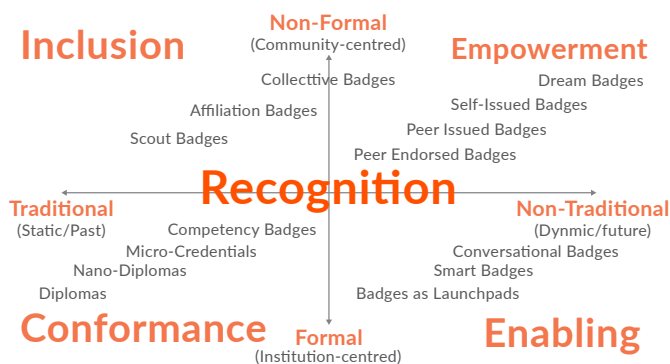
Non-Formal
(Community-centred)

Inclusion

Empowerment

Collecttive Badges

Dream Badges

Affiliation Badges

Self-Issued Badges

Scout Badges

Peer Issued Badges

Peer Endorsed Badges

Recognition

Traditional
(Static/Past)

Non-Traditional
(Dynmic/future)

Competency Badges

Micro-Credentials

Nano-Diplomas

Diplomas

Conversational Badges

Smart Badges

Badges as Launchpads

Conformance

Formal
(Institution-centred)

Enabling